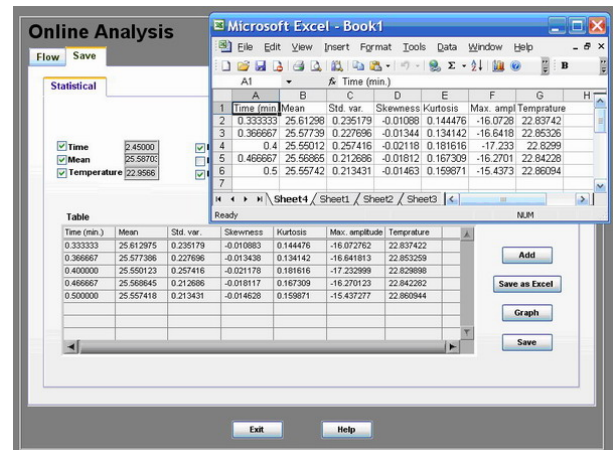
Online Analysis

Flow | Save

Statistical

Time 2.45000
Mean 25.58703
Temperature 22.9566

Table

| Time (min.) | Mean | Std. var. | Skewness | Kurtosis | Max. amplitude | Temprature |
|---|---|---|---|---|---|---|
| 0.333333 | 25.612975 | 0.235179 | -0.010883 | 0.144476 | -16.072762 | 22.837422 |
| 0.366667 | 25.577386 | 0.227696 | -0.013438 | 0.134142 | -16.641813 | 22.853259 |
| 0.400000 | 25.550123 | 0.257416 | -0.021178 | 0.181616 | -17.232999 | 22.829898 |
| 0.466667 | 25.568645 | 0.212686 | -0.018117 | 0.167309 | -16.270123 | 22.842282 |
| 0.500000 | 25.557418 | 0.213431 | -0.014628 | 0.159871 | -15.437277 | 22.860944 |

Add

Save as Excel

Graph

Save

Exit

Help

Microsoft Excel - Book1

File Edit View Insert Format Tools Data Window Help

A1 fx Time (min.)

| | A | B | C | D | E | F | G |
|---|---|---|---|---|---|---|---|
| 1 | Time (min. | Mean | Std. var. | Skewness | Kurtosis | Max. ampl | Temprature |
| 2 | 0.333333 | 25.61298 | 0.235179 | -0.01088 | 0.144476 | -16.0728 | 22.83742 |
| 3 | 0.366667 | 25.57739 | 0.227696 | -0.01344 | 0.134142 | -16.6418 | 22.85326 |
| 4 | 0.4 | 25.55012 | 0.257416 | -0.02118 | 0.181616 | -17.233 | 22.8299 |
| 5 | 0.466667 | 25.56865 | 0.212686 | -0.01812 | 0.167309 | -16.2701 | 22.84228 |
| 6 | 0.5 | 25.55742 | 0.213431 | -0.01463 | 0.159871 | -15.4373 | 22.86094 |
| 7 | | | | | | | |

Sheet4 / Sheet1 / Sheet2 / Sheet3

Ready NUM